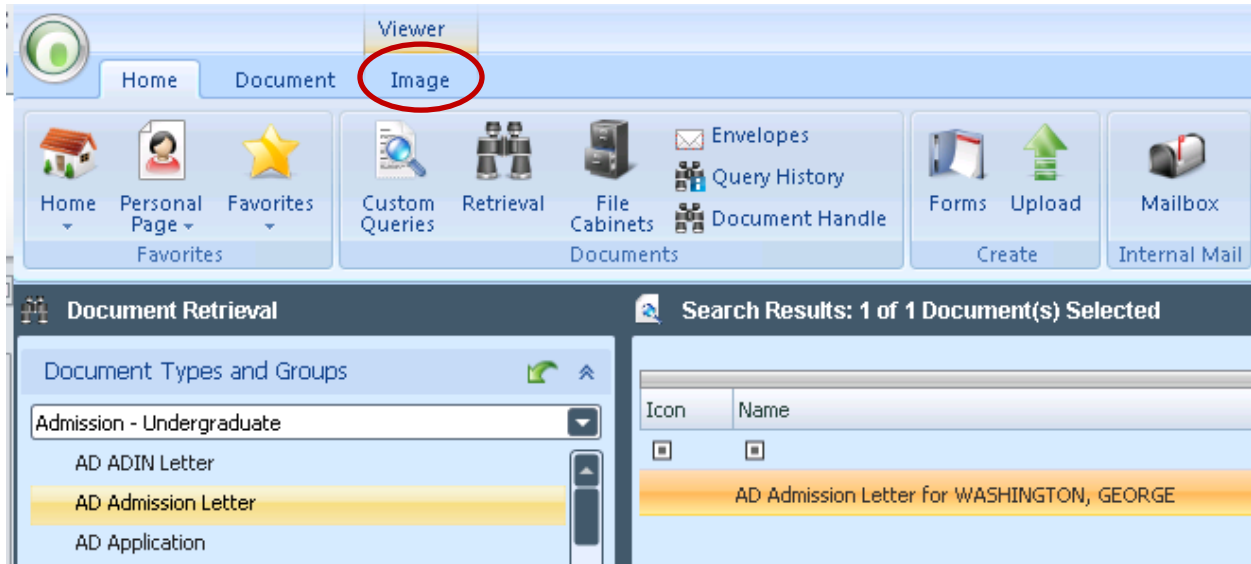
Viewer

Home Document Image

Home Personal Page Favorites
Favorites

Custom Queries Retrieval File Cabinets Envelopes Query History Document Handle
Documents

Forms Upload
Create

Mailbox
Internal Mail

Document Retrieval

Search Results: 1 of 1 Document(s) Selected

Document Types and Groups

Admission - Undergraduate

AD ADIN Letter
AD Admission Letter
AD Application

| Icon | Name |
|---|---|
| | |
| | AD Admission Letter for WASHINGTON, GEORGE |